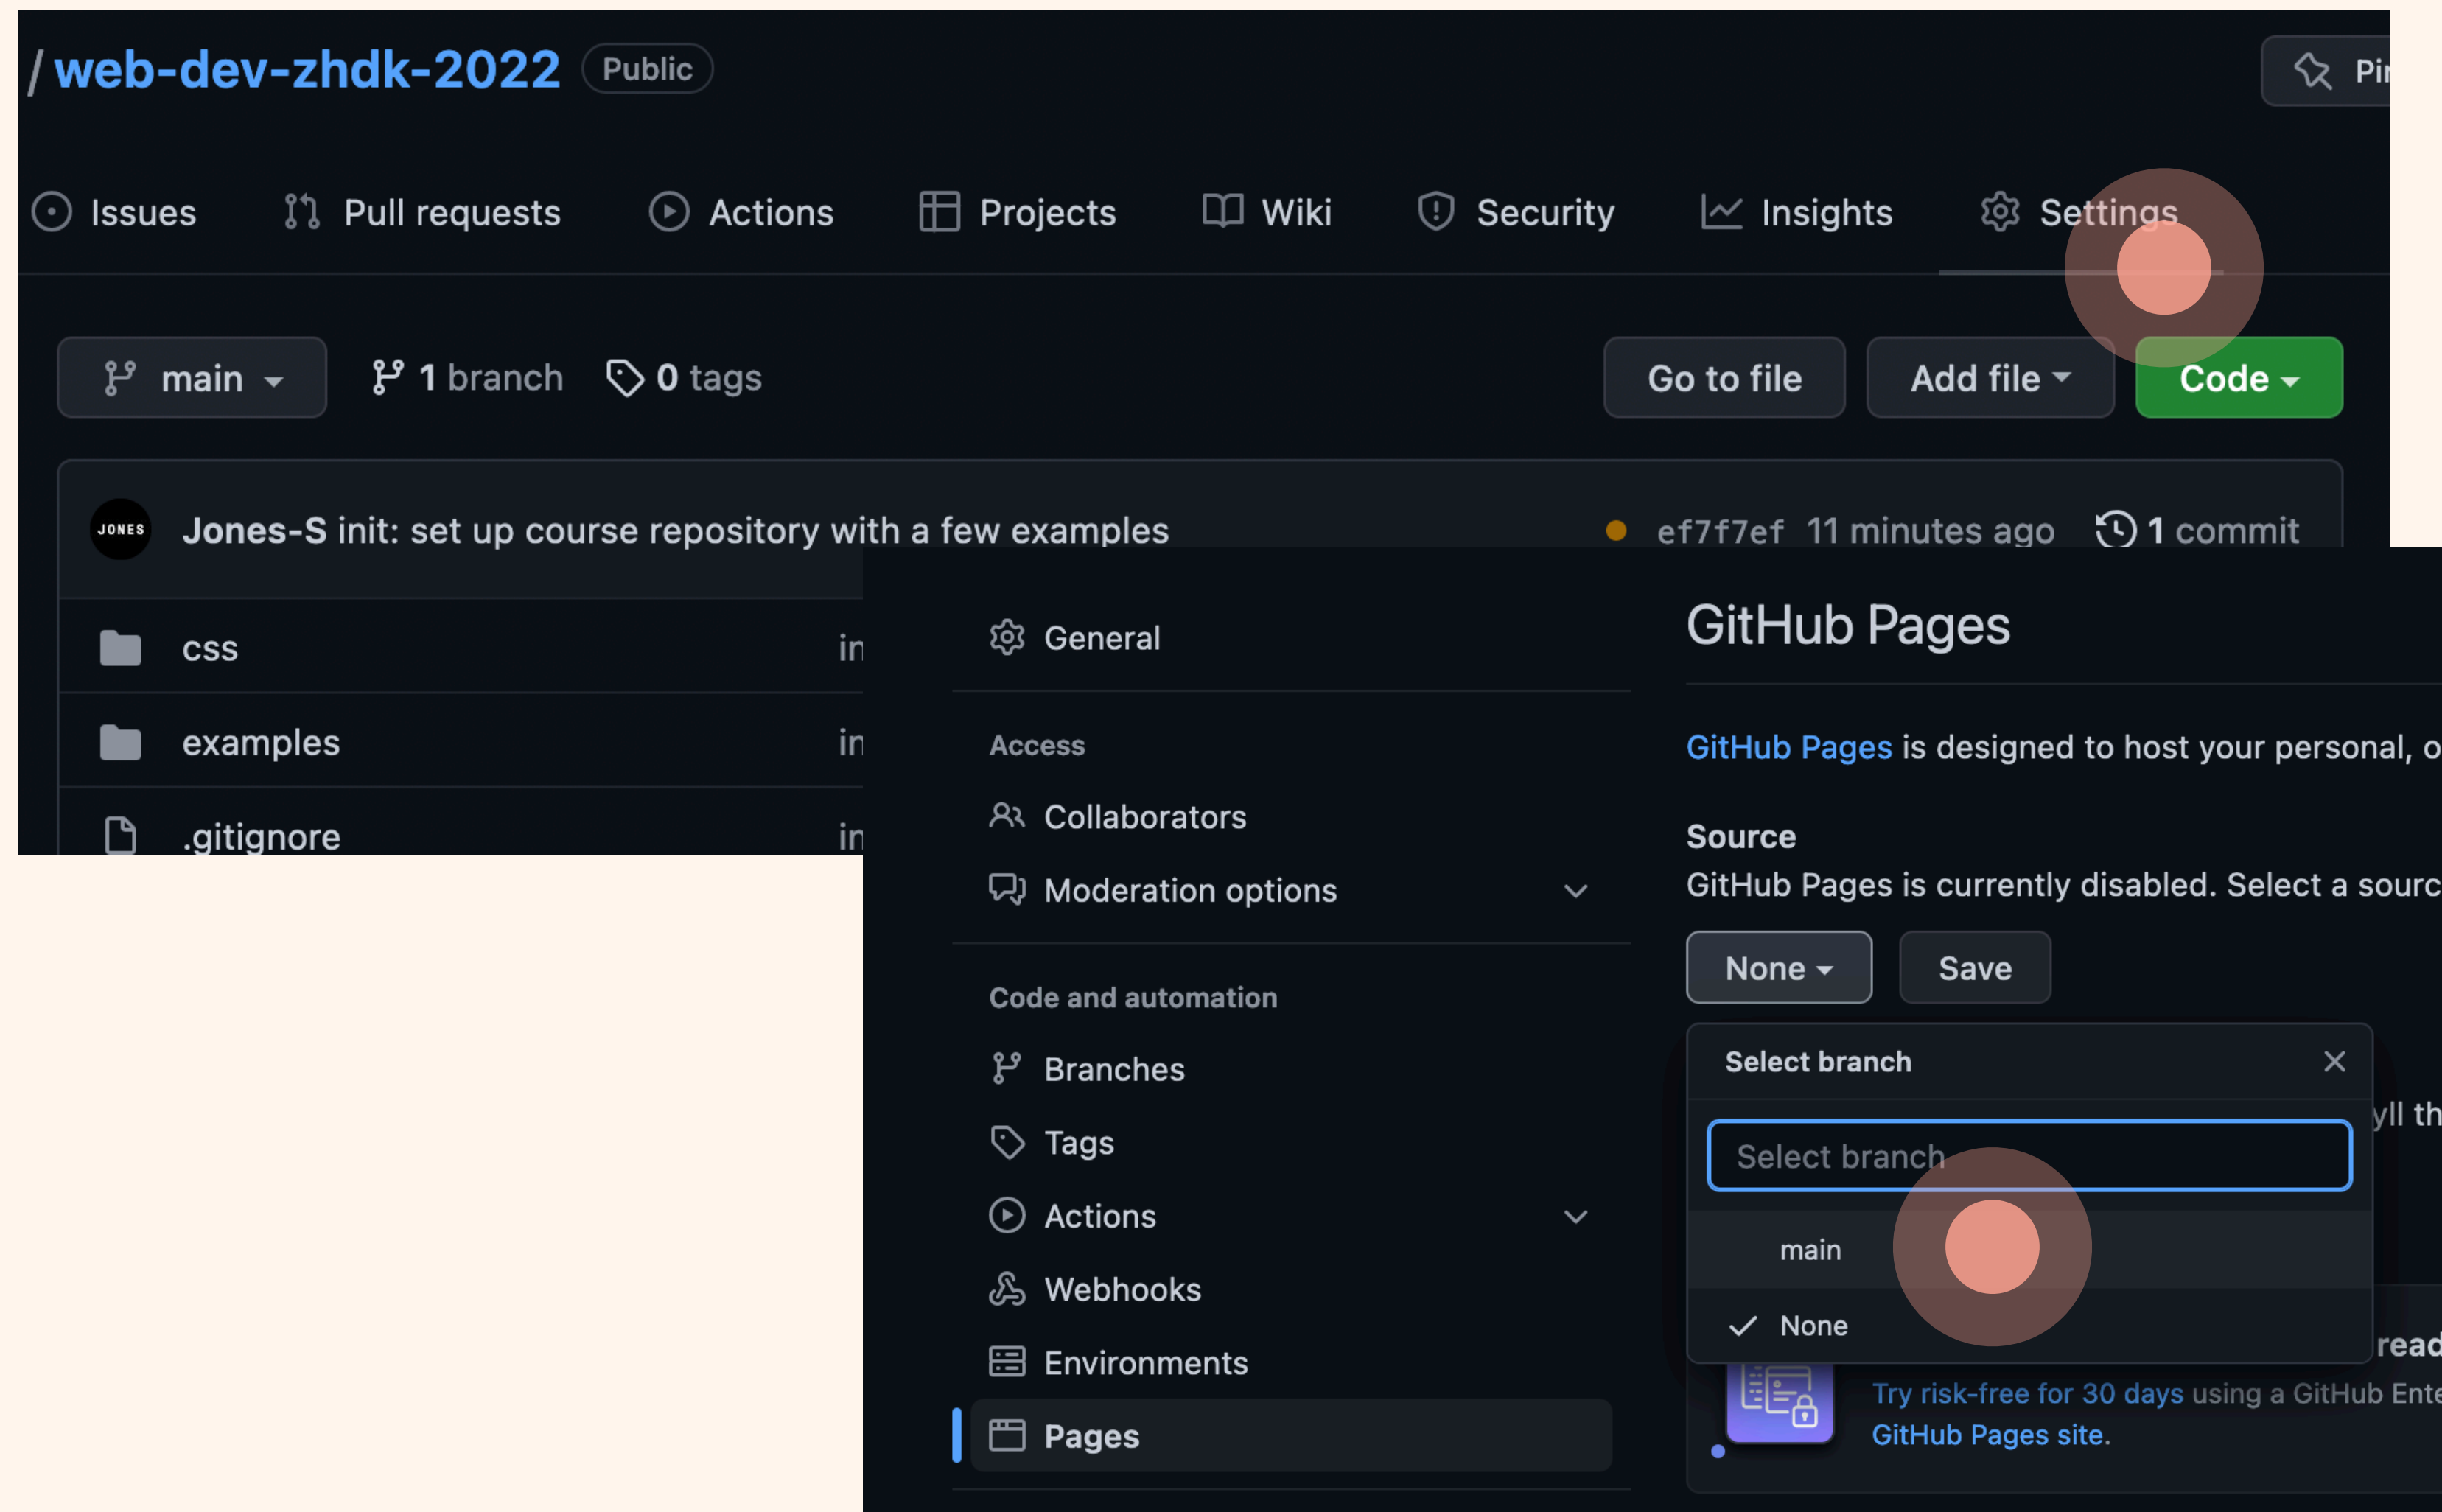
/ web-dev-zhdk-2022 Public

Pi

Issues Pull requests Actions Projects Wiki Security Insights Settings

main 1 branch 0 tags Go to file Add file Code

JONES Jones-S init: set up course repository with a few examples ef7f7ef 11 minutes ago 1 commit

css in
examples in
.gitignore in

General

Access
Collaborators
Moderation options

Code and automation
Branches
Tags
Actions
Webhooks
Environments
Pages

GitHub Pages

GitHub Pages is designed to host your personal, o

Source
GitHub Pages is currently disabled. Select a sourc

None Save

Select branch
Select branch
main
None

yll th
read

Try risk-free for 30 days using a GitHub Ente
GitHub Pages site.